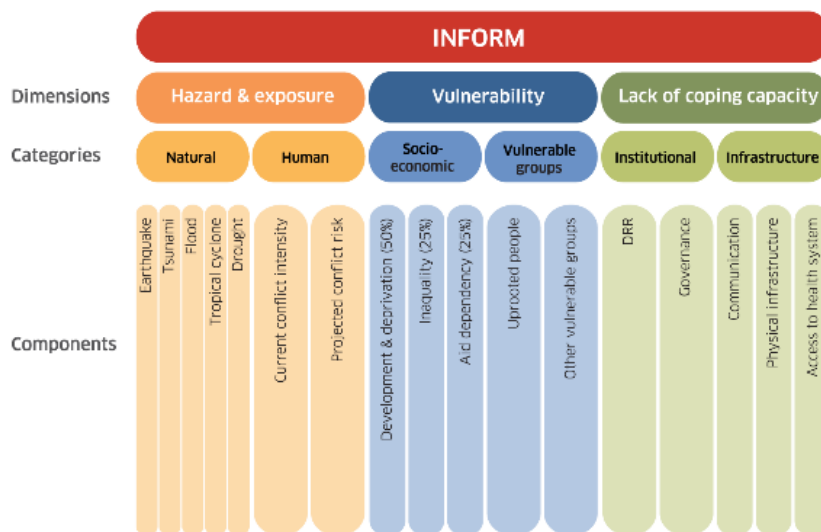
INFORM

Dimensions
Hazard & exposure
Vulnerability
Lack of coping capacity

Categories
Natural
Human
Socio-economic
Vulnerable groups
Institutional
Infrastructure

Components
Earthquake
Tsunami
Flood
Tropical cyclone
Drought
Current conflict intensity
Projected conflict risk
Development & deprivation (50%)
Inequality (25%)
Aid dependency (25%)
Uprooted people
Other vulnerable groups
DRR
Governance
Communication
Physical infrastructure
Access to health system